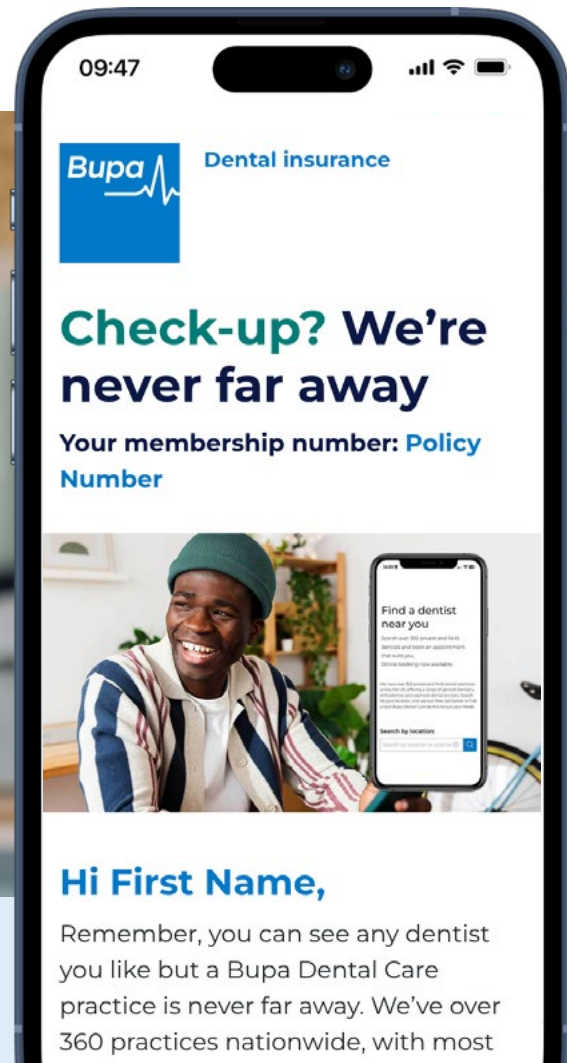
09:47

Bupa

Dental insurance

Check-up? We're never far away

Your membership number: Policy Number

Find a dentist near you

Search by location

Hi First Name,

Remember, you can see any dentist you like but a Bupa Dental Care practice is never far away. We've over 360 practices nationwide, with most